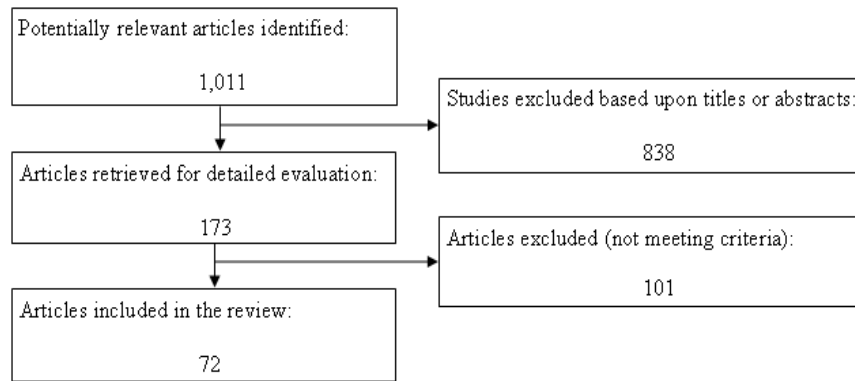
Potentially relevant articles identified:

1,011

Studies excluded based upon titles or abstracts:

838

Articles retrieved for detailed evaluation:

173

Articles excluded (not meeting criteria):

101

Articles included in the review:

72